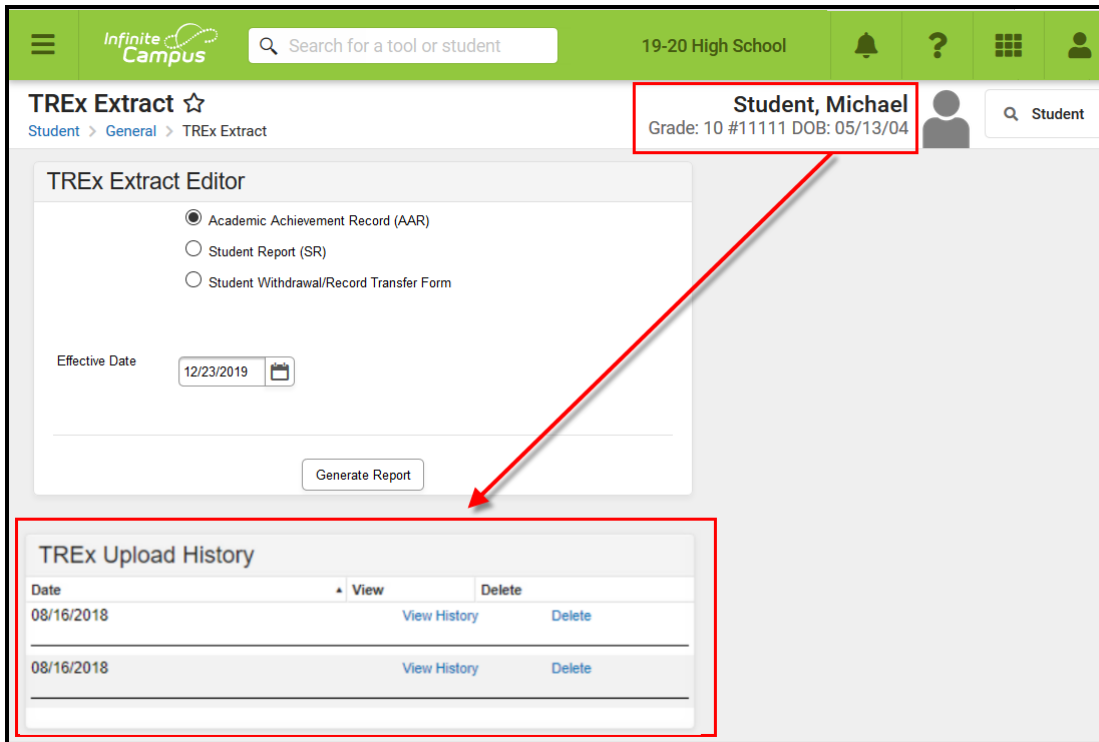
Infinite Campus

Search for a tool or student

19-20 High School

?

TREx Extract ☆

Student > General > TREx Extract

Student, Michael
Grade: 10 #11111 DOB: 05/13/04

Student

TREx Extract Editor

Academic Achievement Record (AAR)

Student Report (SR)

Student Withdrawal/Record Transfer Form

Effective Date 12/23/2019

Generate Report

TREx Upload History

| Date | View | Delete |
|---|---|---|
| 08/16/2018 | View History | Delete |
| 08/16/2018 | View History | Delete |